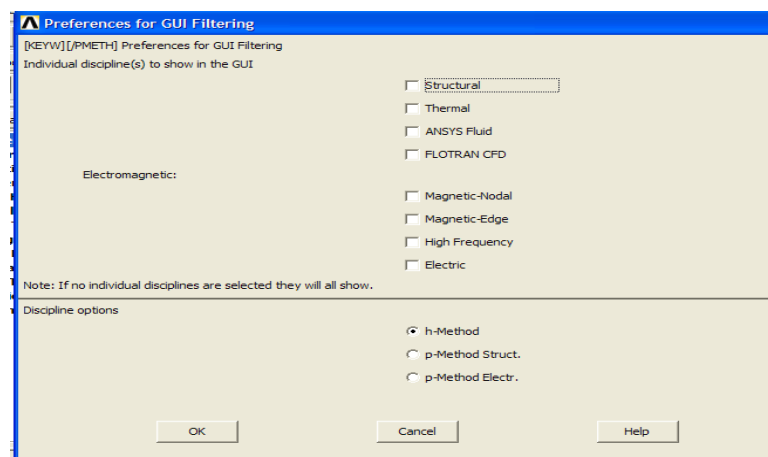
Preferences for GUI Filtering

[KEYW][/PMETH] Preferences for GUI Filtering

Individual discipline(s) to show in the GUI

Structural

Thermal

ANSYS Fluid

FLOTRAN CFD

Electromagnetic:

Magnetic-Nodal

Magnetic-Edge

High Frequency

Electric

Note: If no individual disciplines are selected they will all show.

Discipline options

h-Method

p-Method Struct.

p-Method Electr.

OK

Cancel

Help